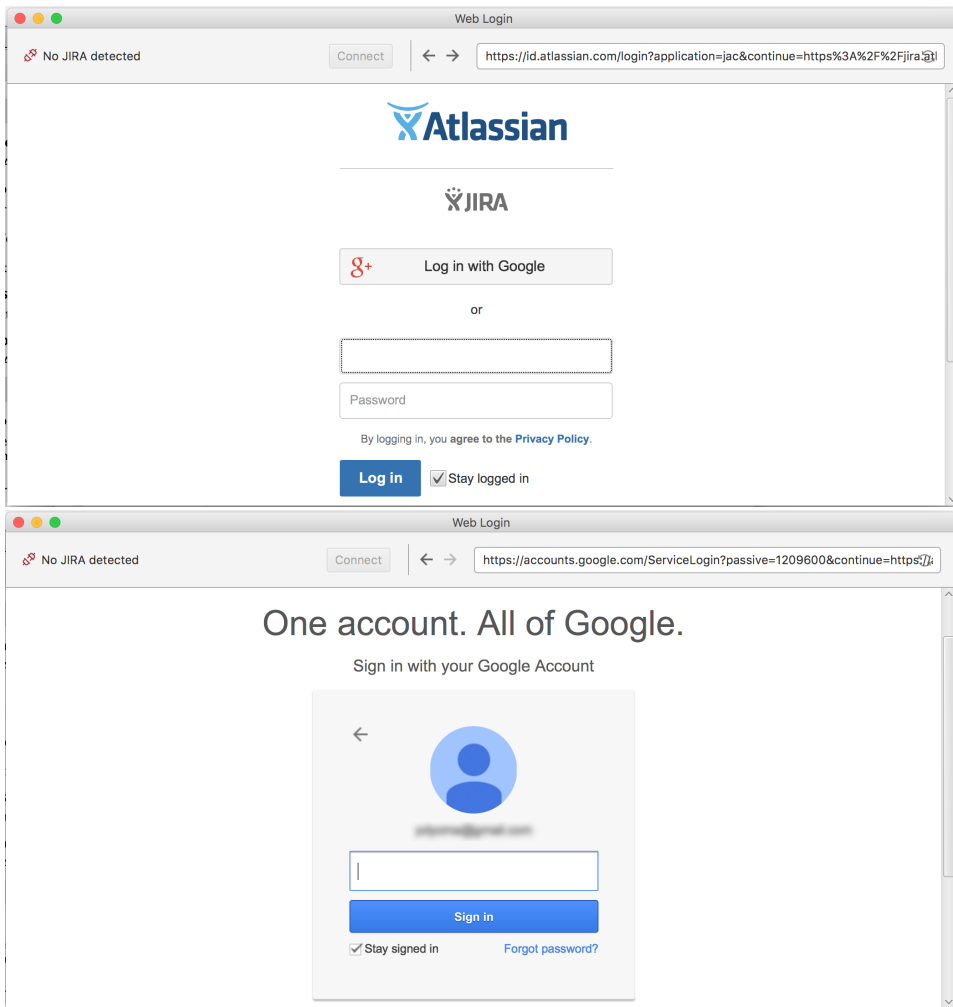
Web Login

No JIRA detected

Connect

https://id.atlassian.com/login?application=jac&continue=https%3A%2F%2Fjira.atl

Atlassian

JIRA

Log in with Google

or

Password

By logging in, you agree to the Privacy Policy.

Log in

Stay logged in

Web Login

No JIRA detected

Connect

https://accounts.google.com/ServiceLogin?passive=1209600&continue=https

One account. All of Google.

Sign in with your Google Account

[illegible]

Sign in

Stay signed in

Forgot password?